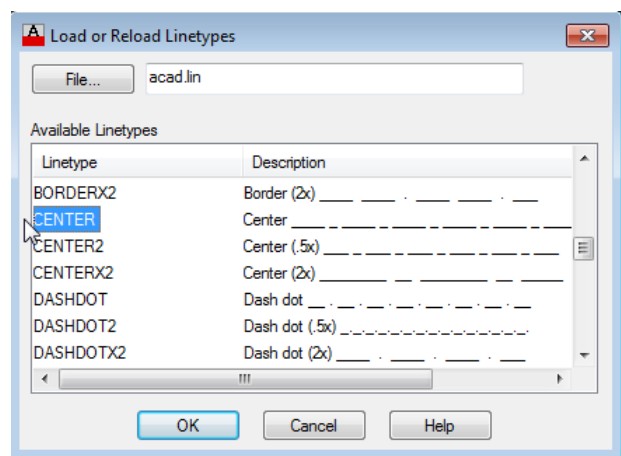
Load or Reload Linetypes

File... acad.lin

Available Linetypes

| Linetype | Description |
|---|---|
| BORDERX2 | Border (2x) ____ ____ . ____ ____ . ___ |
| CENTER | Center ____ _ ____ _ ____ _ ____ _ ____ _ ____ |
| CENTER2 | Center (.5x) ___ _ ___ _ ___ _ ___ _ ___ _ ___ |
| CENTERX2 | Center (2x) ________ __ ________ __ _____ |
| DASHDOT | Dash dot __ . __ . __ . __ . __ . __ . __ |
| DASHDOT2 | Dash dot (.5x) _._._._._._._._._._._._._._. |
| DASHDOTX2 | Dash dot (2x) ____ . ____ . ____ . ___ |

OK Cancel Help